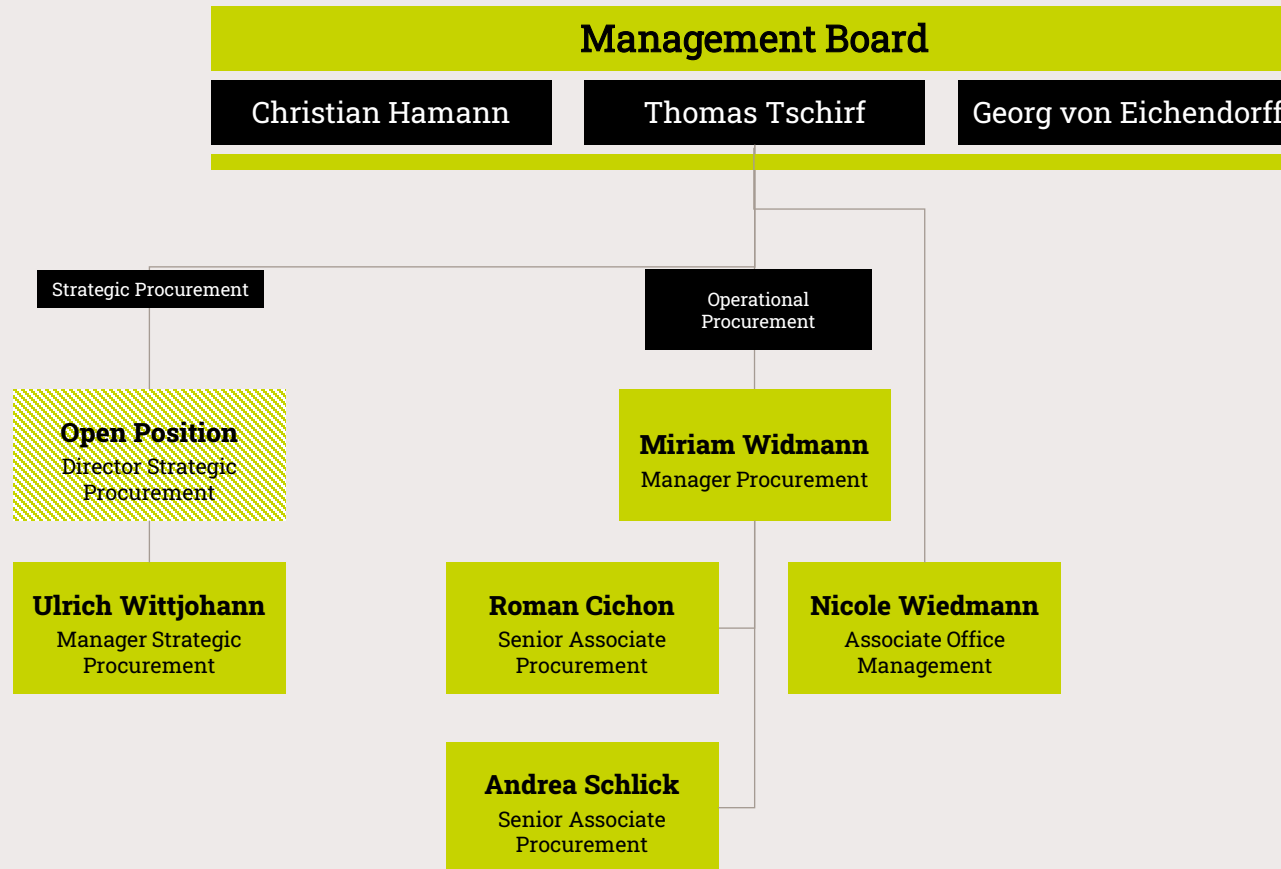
Management Board

Christian Hamann

Thomas Tschirf

Georg von Eichendorff

Strategic Procurement

Operational Procurement

Open Position
Director Strategic Procurement

Miriam Widmann
Manager Procurement

Ulrich Wittjohann
Manager Strategic Procurement

Roman Cichon
Senior Associate Procurement

Nicole Wiedmann
Associate Office Management

Andrea Schlick
Senior Associate Procurement